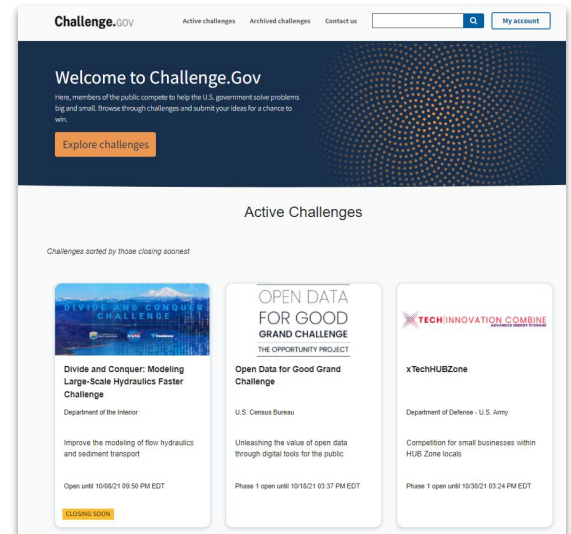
Challenge.GOV

Active challenges Archived challenges Contact us

My account

Welcome to Challenge.Gov

Here, members of the public compete to help the U.S. government solve problems big and small. Browse through challenges and submit your ideas for a chance to win.

Explore challenges

Active Challenges

Challenges sorted by those closing soonest

DIVIDE AND CONQUER CHALLENGE

Divide and Conquer: Modeling Large-Scale Hydraulics Faster Challenge

Department of the Interior

Improve the modeling of flow hydraulics and sediment transport

Open until 10/08/21 09:50 PM EDT

CLOSING SOON

OPEN DATA FOR GOOD GRAND CHALLENGE

THE OPPORTUNITY PROJECT

Open Data for Good Grand Challenge

U.S. Census Bureau

Unleashing the value of open data through digital tools for the public

Phase 1 open until 10/18/21 03:37 PM EDT

XTECH INNOVATION COMBINE

ADVANCED ENERGY STORAGE

xTechHUBZone

Department of Defense - U.S. Army

Competition for small businesses within HUB Zone locals

Phase 1 open until 10/30/21 03:24 PM EDT